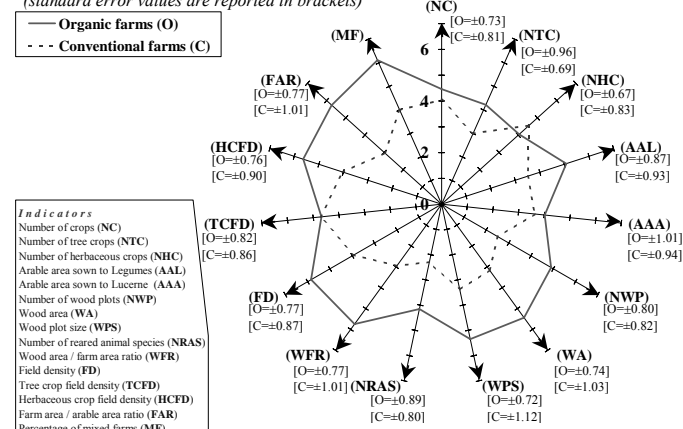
(standard error values are reported in brackets)

Organic farms (O)
Conventional farms (C)

(NC)
[O=±0.73]
[C=±0.81]

(NTC)
[O=±0.96]
[C=±0.69]

(NHC)
[O=±0.67]
[C=±0.83]

(AAL)
[O=±0.87]
[C=±0.93]

(AAA)
[O=±1.01]
[C=±0.94]

(NWP)
[O=±0.80]
[C=±0.82]

(WA)
[O=±0.74]
[C=±1.03]

(WPS)
[O=±0.72]
[C=±1.12]

(NRAS)
[O=±0.89]
[C=±0.80]

(WFR)
[O=±0.77]
[C=±1.01]

(FD)
[O=±0.77]
[C=±0.87]

(TCFD)
[O=±0.82]
[C=±0.86]

(HCFD)
[O=±0.76]
[C=±0.90]

(FAR)
[O=±0.77]
[C=±1.01]

(MF)

6
4
2
0

Indicators
Number of crops (NC)
Number of tree crops (NTC)
Number of herbaceous crops (NHC)
Arable area sown to Legumes (AAL)
Arable area sown to Lucerne (AAA)
Number of wood plots (NWP)
Wood area (WA)
Wood plot size (WPS)
Number of reared animal species (NRAS)
Wood area / farm area ratio (WFR)
Field density (FD)
Tree crop field density (TCFD)
Herbaceous crop field density (HCFD)
Farm area / arable area ratio (FAR)
Percentage of mixed farms (MF)